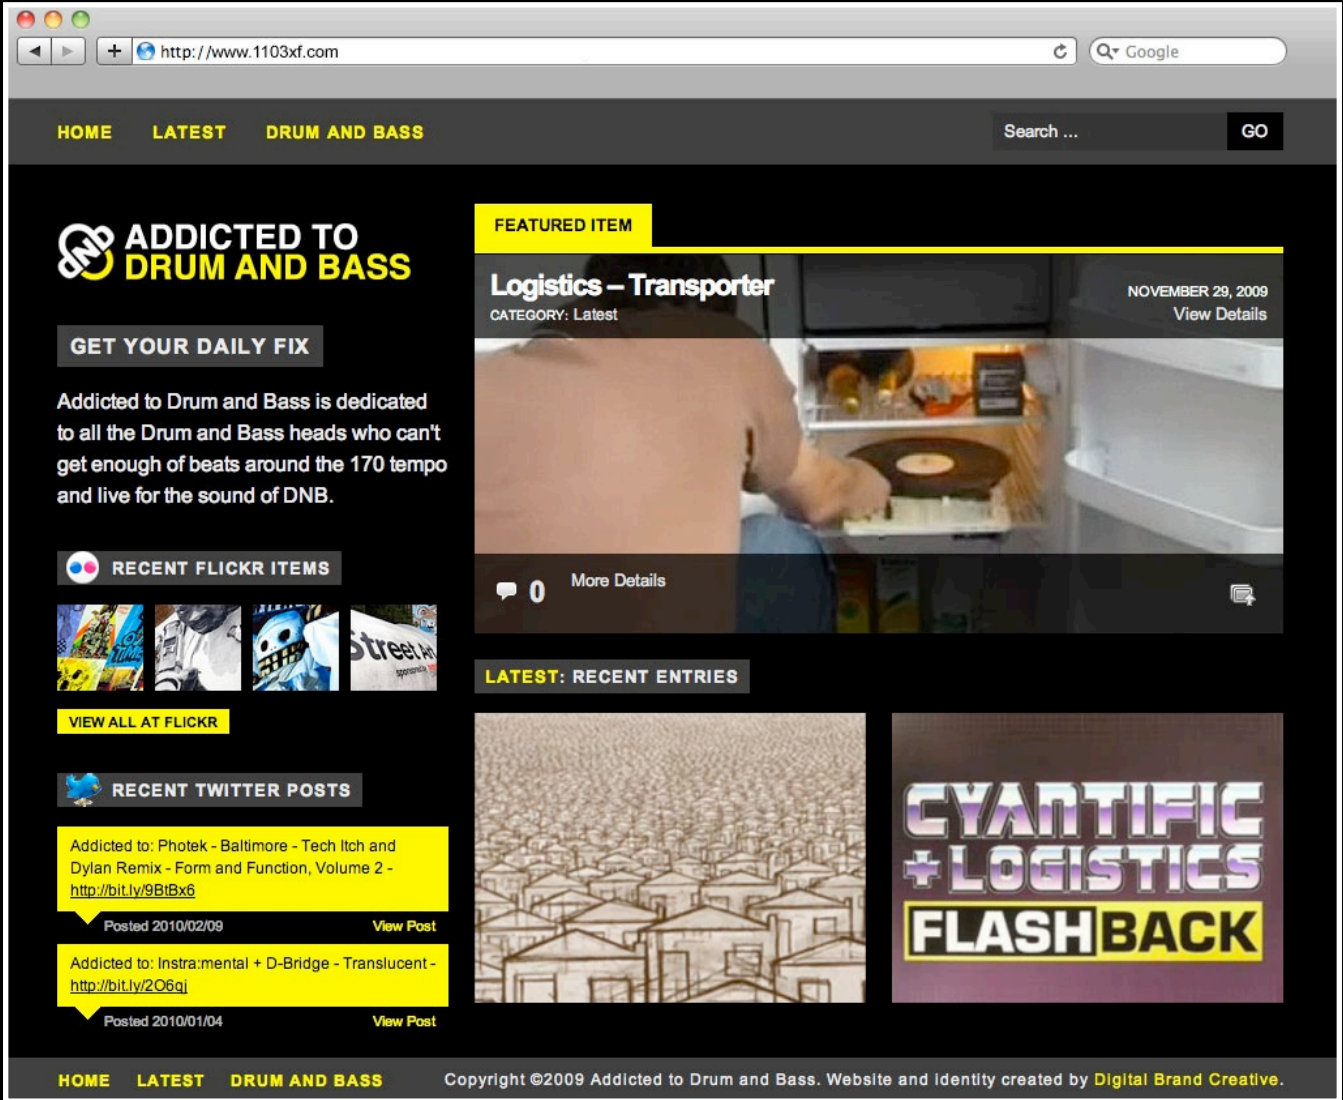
http://www.1103xf.com

Google

HOME LATEST DRUM AND BASS

Search ...

GO

ADDICTED TO DRUM AND BASS

GET YOUR DAILY FIX

Addicted to Drum and Bass is dedicated to all the Drum and Bass heads who can't get enough of beats around the 170 tempo and live for the sound of DNB.

RECENT FLICKR ITEMS

VIEW ALL AT FLICKR

RECENT TWITTER POSTS

Addicted to: Photek - Baltimore - Tech Itch and Dylan Remix - Form and Function, Volume 2 - http://bit.ly/9BtBx6

Posted 2010/02/09

View Post

Addicted to: Instra:mental + D-Bridge - Translucent - http://bit.ly/2O6qj

Posted 2010/01/04

View Post

FEATURED ITEM

Logistics – Transporter

CATEGORY: Latest

NOVEMBER 29, 2009

View Details

0

More Details

LATEST: RECENT ENTRIES

CYANTIFIC + LOGISTICS FLASHBACK

HOME LATEST DRUM AND BASS

Copyright ©2009 Addicted to Drum and Bass. Website and identity created by Digital Brand Creative.